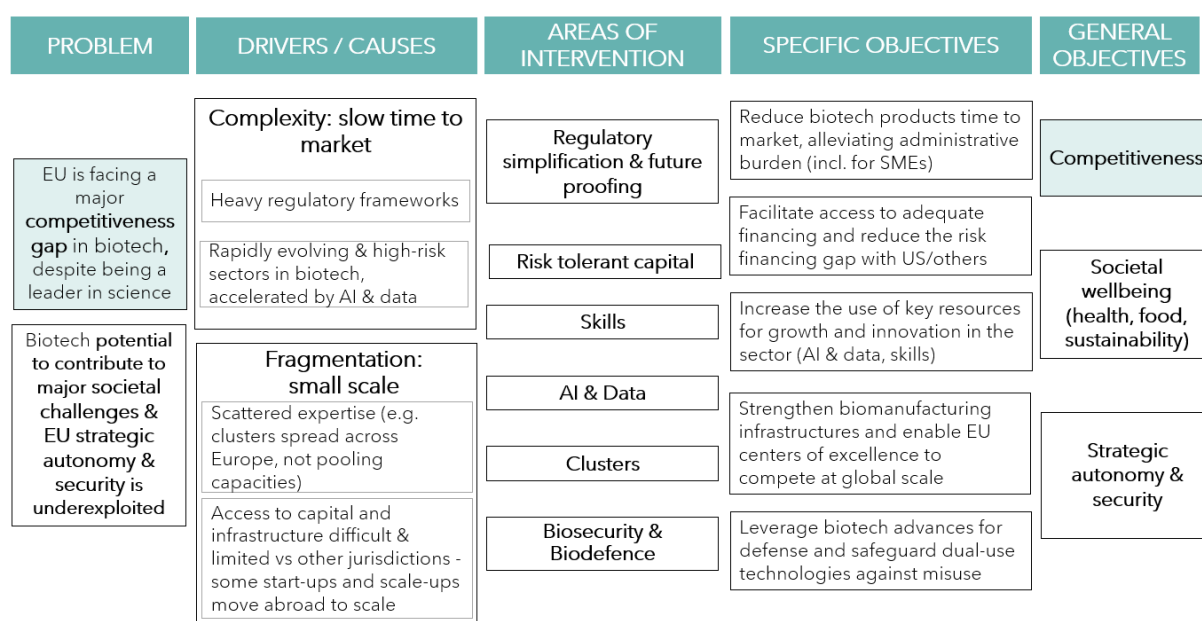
PROBLEM

DRIVERS / CAUSES

AREAS OF INTERVENTION

SPECIFIC OBJECTIVES

GENERAL OBJECTIVES

EU is facing a major competitiveness gap in biotech, despite being a leader in science

Biotech potential to contribute to major societal challenges & EU strategic autonomy & security is underexploited

Complexity: slow time to market

Heavy regulatory frameworks

Rapidly evolving & high-risk sectors in biotech, accelerated by AI & data

Fragmentation: small scale

Scattered expertise (e.g. clusters spread across Europe, not pooling capacities)

Access to capital and infrastructure difficult & limited vs other jurisdictions - some start-ups and scale-ups move abroad to scale

Regulatory simplification & future proofing

Risk tolerant capital

Skills

AI & Data

Clusters

Biosecurity & Biodefence

Reduce biotech products time to market, alleviating administrative burden (incl. for SMEs)

Facilitate access to adequate financing and reduce the risk financing gap with US/others

Increase the use of key resources for growth and innovation in the sector (AI & data, skills)

Strengthen biomanufacturing infrastructures and enable EU centers of excellence to compete at global scale

Leverage biotech advances for defense and safeguard dual-use technologies against misuse

Competitiveness

Societal wellbeing (health, food, sustainability)

Strategic autonomy & security